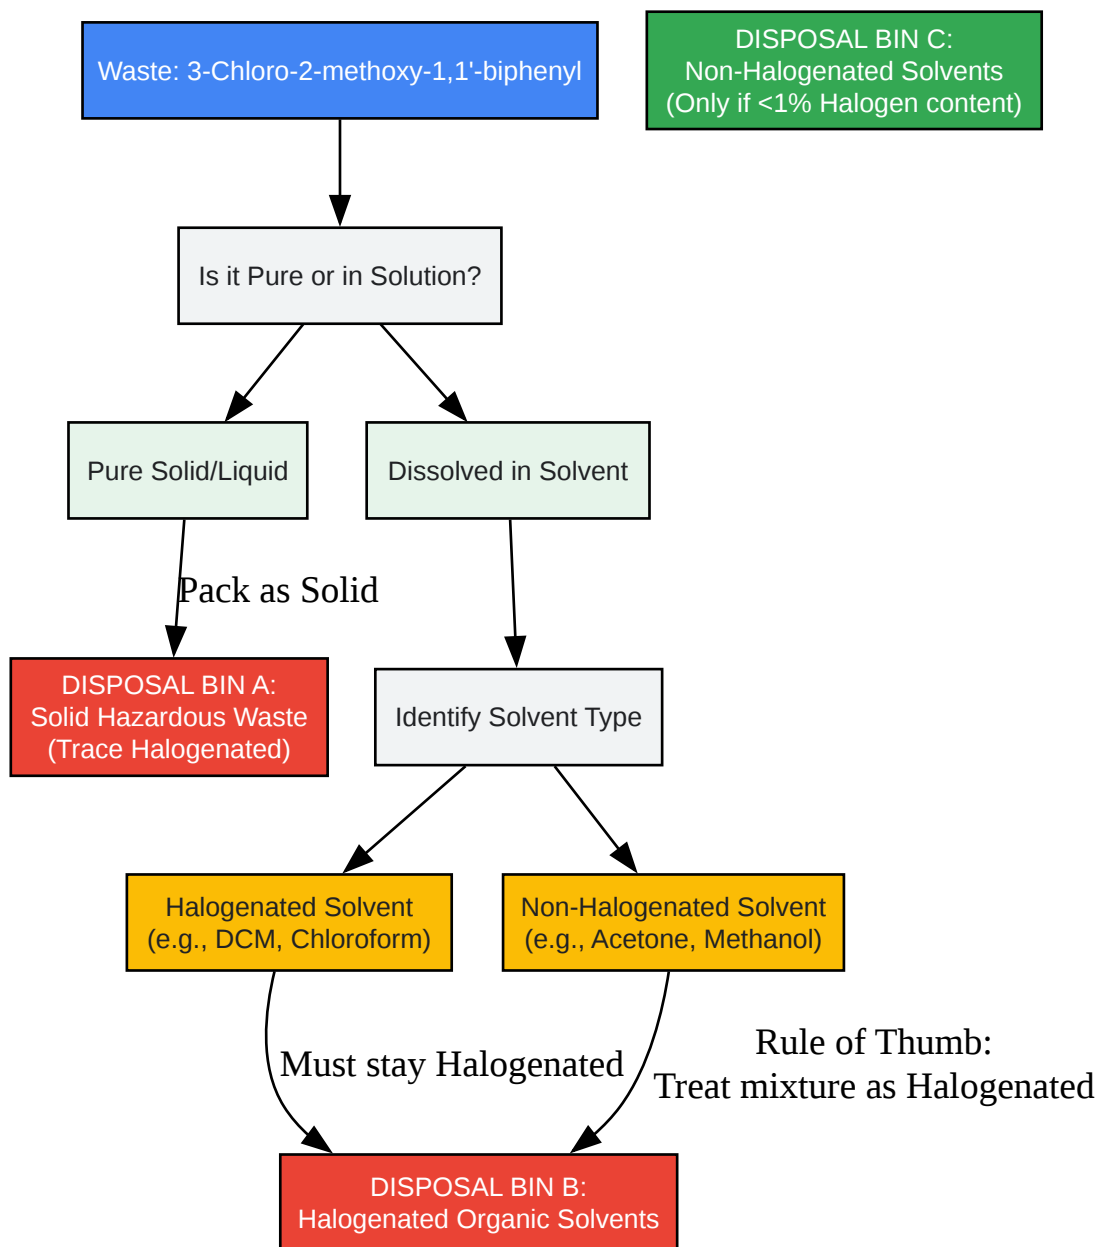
Waste: 3-Chloro-2-methoxy-1,1'-biphenyl

DISPOSAL BIN C:
Non-Halogenated Solvents
(Only if <1% Halogen content)

Is it Pure or in Solution?

Pure Solid/Liquid

Dissolved in Solvent

Pack as Solid

DISPOSAL BIN A:
Solid Hazardous Waste
(Trace Halogenated)

Identify Solvent Type

Halogenated Solvent
(e.g., DCM, Chloroform)

Non-Halogenated Solvent
(e.g., Acetone, Methanol)

Must stay Halogenated

Rule of Thumb:
Treat mixture as Halogenated

DISPOSAL BIN B:
Halogenated Organic Solvents